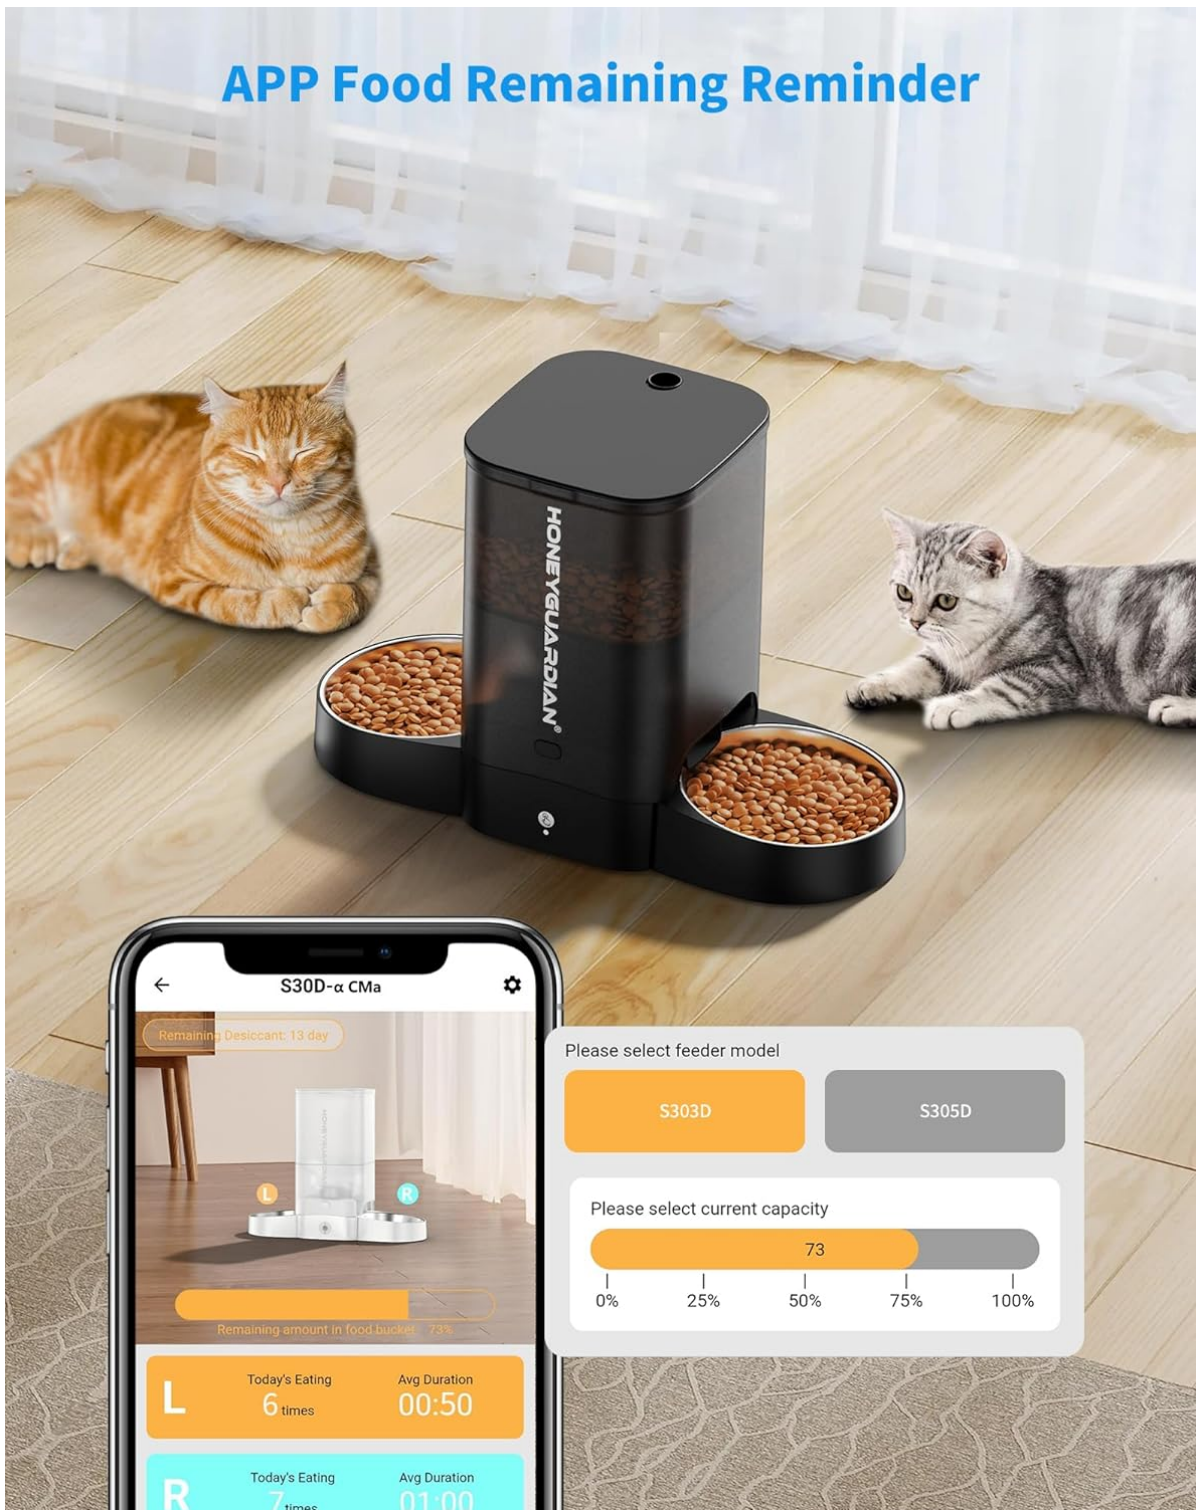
APP Food Remaining Reminder

HONEYGUARDIAN®

S30D-α CMa

Remaining Desiccant: 13 day

L

R

Remaining amount in food bucket 73%

L Today's Eating 6 times Avg Duration 00:50

R Today's Eating 7 times Avg Duration 01:00

Please select feeder model

S303D

S305D

Please select current capacity

73

0%
25%
50%
75%
100%